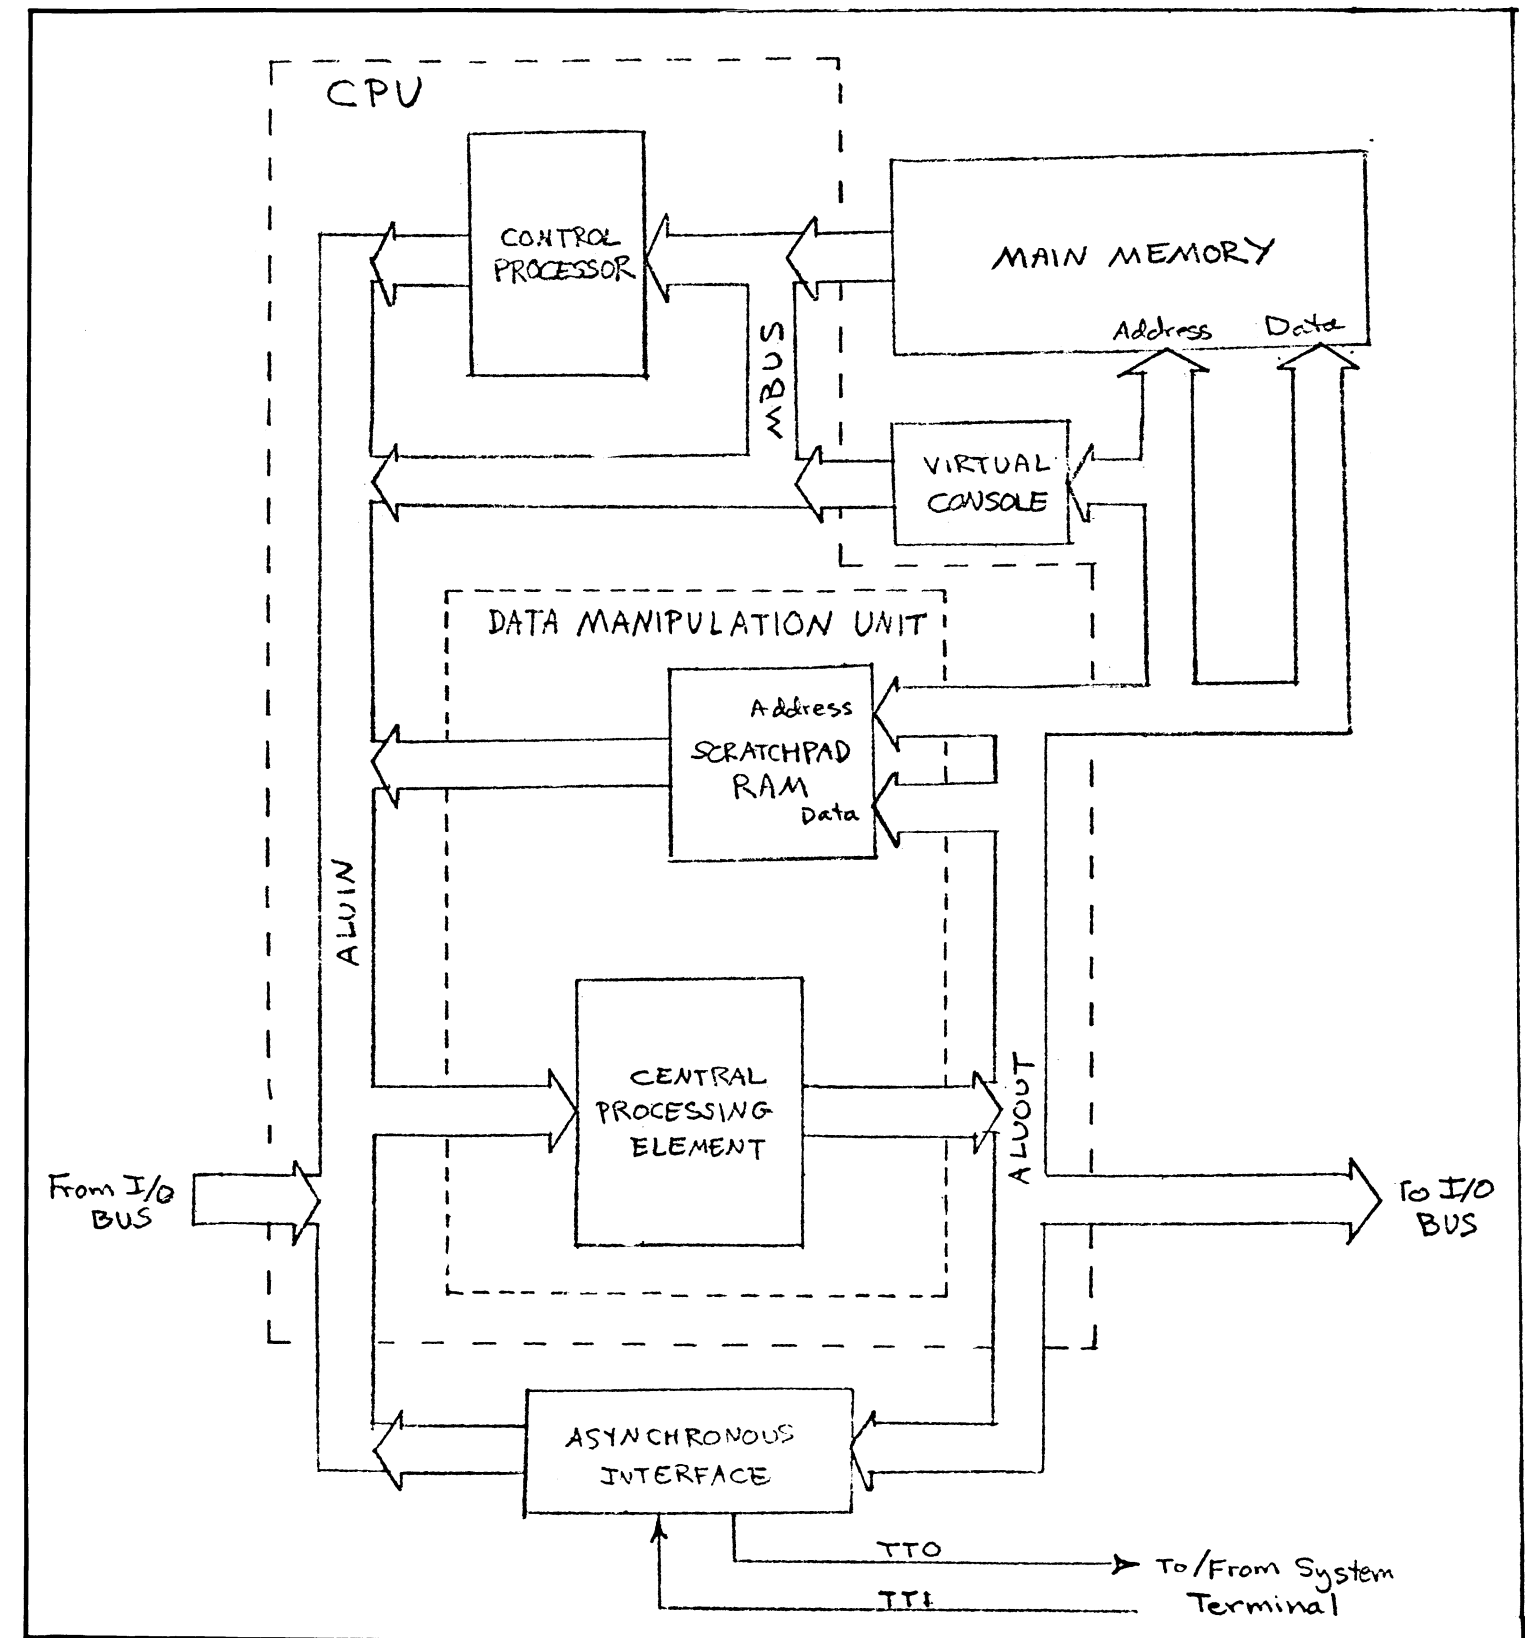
CPU

CONTROL PROCESSOR

MAIN MEMORY

Address

Data

MBUS

VIRTUAL CONSOLE

DATA MANIPULATION UNIT

Address

SCRATCHPAD RAM

Data

ALUIN

CENTRAL PROCESSING ELEMENT

ALUOUT

From I/O BUS

To I/O BUS

ASYNCHRONOUS INTERFACE

TTO

TTI

To/From System Terminal